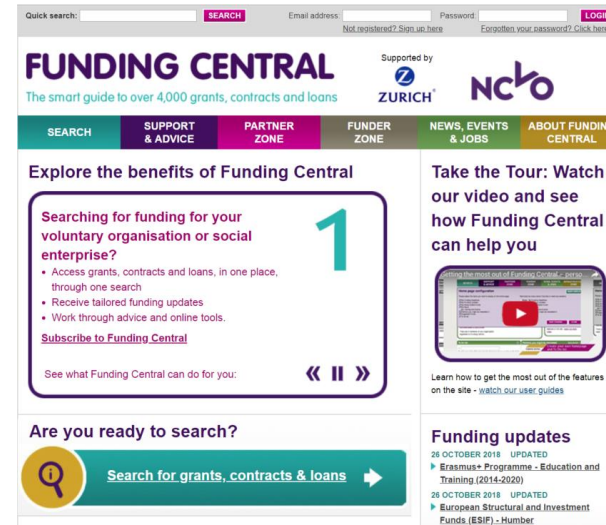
Quick search: SEARCH Email address: Password: LOGI
Not registered? Sign up here Forgotten your password? Click her

FUNDING CENTRAL
The smart guide to over 4,000 grants, contracts and loans

Supported by
ZURICH
NCVO

SEARCH
SUPPORT & ADVICE
PARTNER ZONE
FUNDER ZONE
NEWS, EVENTS & JOBS
ABOUT FUNDIN CENTRAL

Explore the benefits of Funding Central

Searching for funding for your voluntary organisation or social enterprise?

1

- Access grants, contracts and loans, in one place, through one search
- Receive tailored funding updates
- Work through advice and online tools.

Subscribe to Funding Central

See what Funding Central can do for you:

Take the Tour: Watch our video and see how Funding Central can help you

Getting the most out of Funding Central - perso

Learn how to get the most out of the features on the site - watch our user guides

Are you ready to search?

Search for grants, contracts & loans

Funding updates
26 OCTOBER 2018 UPDATED
Erasmus+ Programme - Education and Training (2014-2020)
26 OCTOBER 2018 UPDATED
European Structural and Investment Funds (ESIF) - Humber